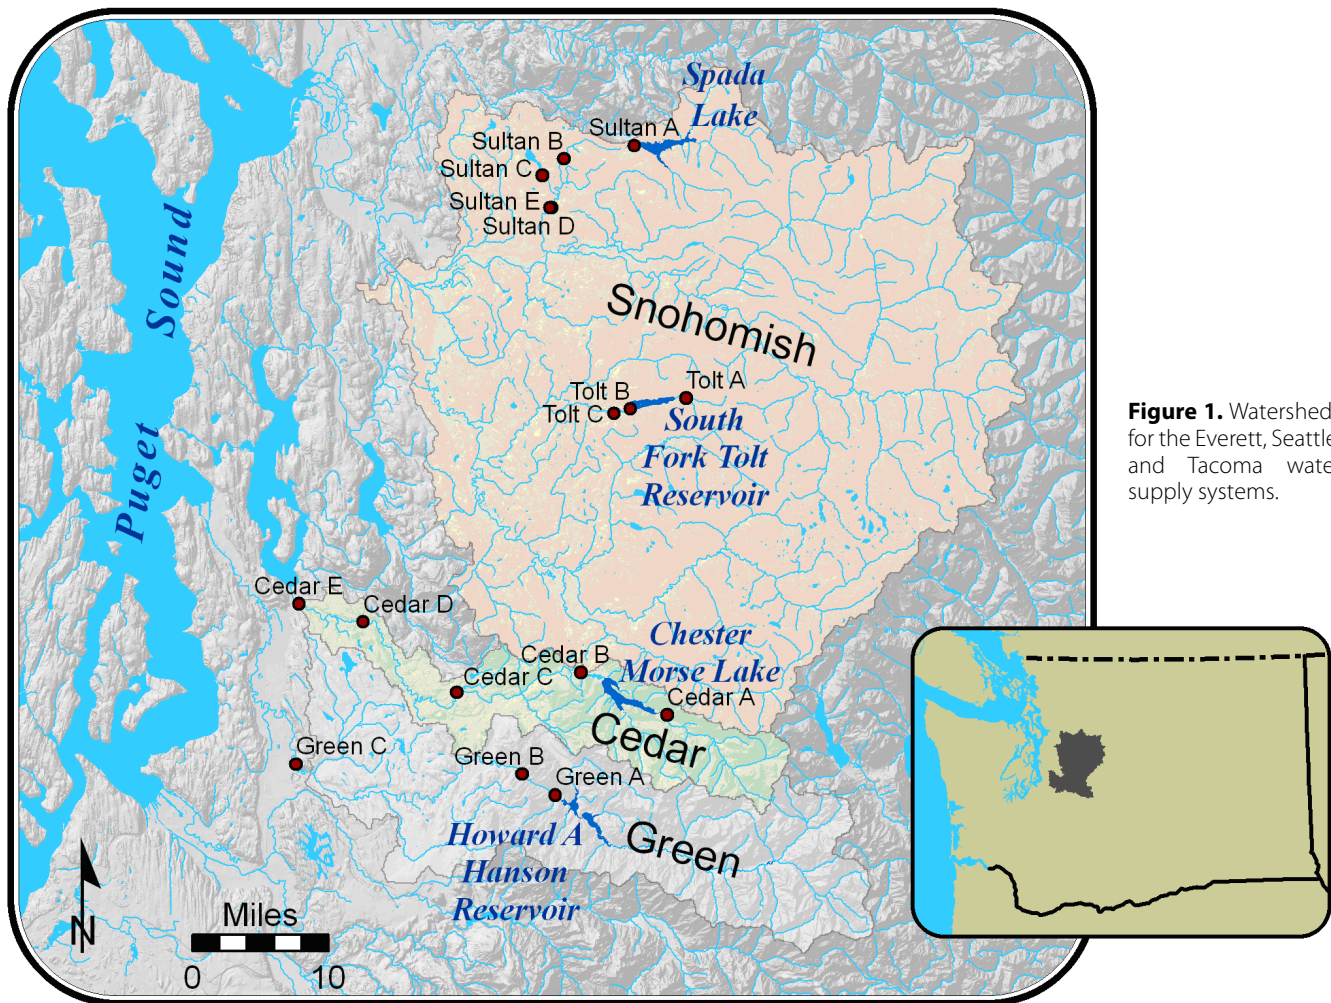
Spada Lake
Sultan A
Sultan B
Sultan C
Sultan E
Sultan D
Puget Sound
Snohomish
Tolt B
Tolt A
Tolt C
South Fork Tolt Reservoir
Cedar E
Cedar D
Chester Morse Lake
Cedar B
Cedar C
Cedar A
Cedar
Green C
Green B
Green A
Howard A Hanson Reservoir
Green
N
Miles
0 10

**Figure 1.** Watershed for the Everett, Seattl and Tacoma wate supply systems.